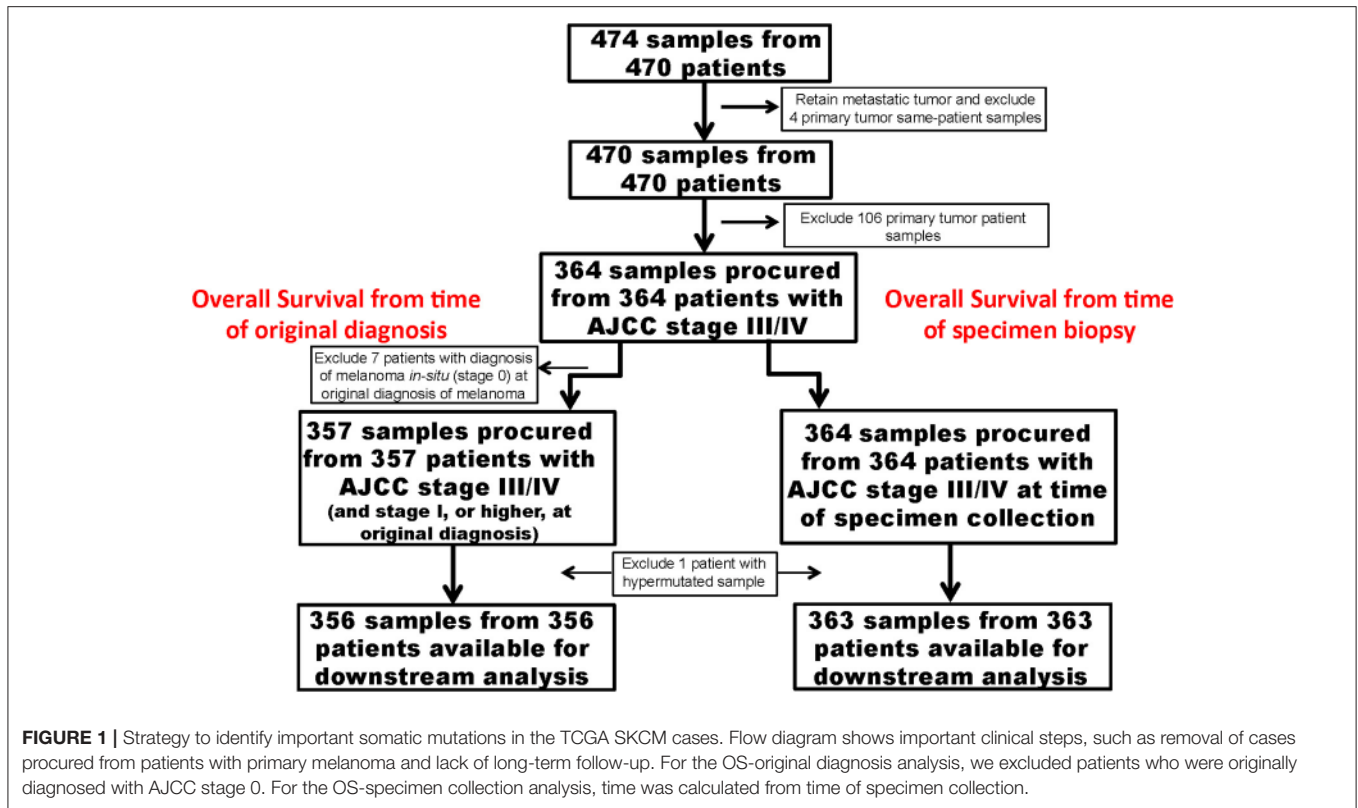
474 samples from 470 patients

Retain metastatic tumor and exclude 4 primary tumor same-patient samples

470 samples from 470 patients

Exclude 106 primary tumor patient samples

364 samples procured from 364 patients with AJCC stage III/IV

Overall Survival from time of original diagnosis

Overall Survival from time of specimen biopsy

Exclude 7 patients with diagnosis of melanoma *in-situ* (stage 0) at original diagnosis of melanoma

357 samples procured from 357 patients with AJCC stage III/IV (and stage I, or higher, at original diagnosis)

364 samples procured from 364 patients with AJCC stage III/IV at time of specimen collection

Exclude 1 patient with hypermutated sample

356 samples from 356 patients available for downstream analysis

363 samples from 363 patients available for downstream analysis

**FIGURE 1 |** Strategy to identify important somatic mutations in the TCGA SKCM cases. Flow diagram shows important clinical steps, such as removal of cases procured from patients with primary melanoma and lack of long-term follow-up. For the OS-original diagnosis analysis, we excluded patients who were originally diagnosed with AJCC stage 0. For the OS-specimen collection analysis, time was calculated from time of specimen collection.